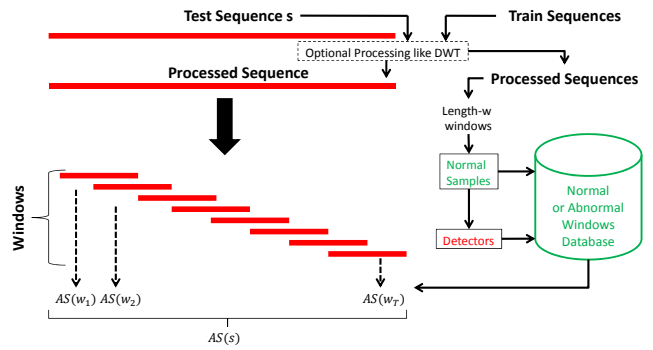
Test Sequence s

Train Sequences

Optional Processing like DWT

Processed Sequence

Processed Sequences

Length-w windows

Normal Samples

Detectors

Normal or Abnormal Windows Database

Windows

$AS(w_1)$ $AS(w_2)$ $AS(w_T)$

$AS(s)$